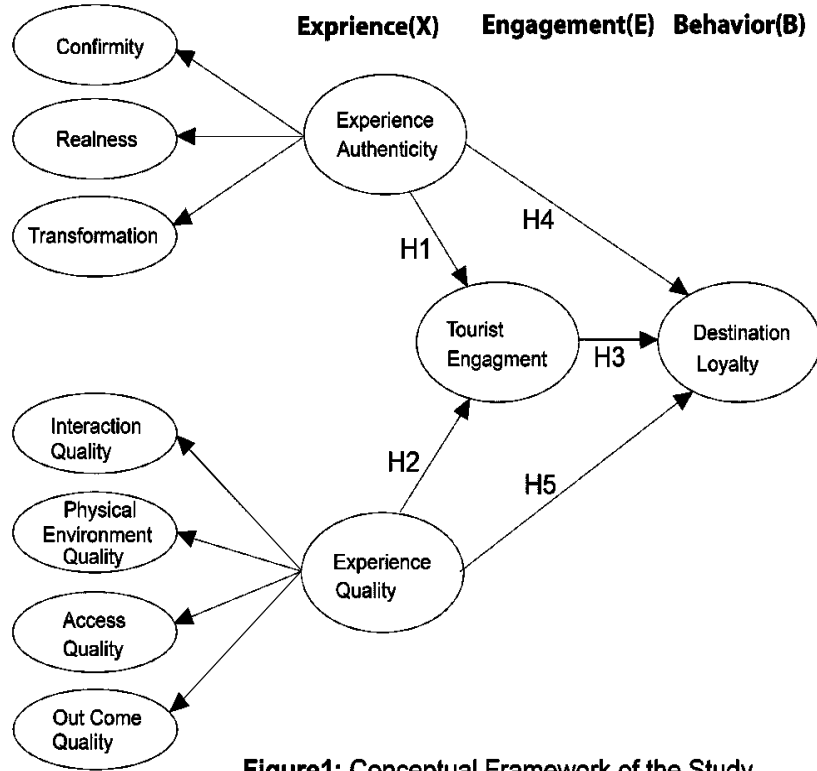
Exprience(X) Engagement(E) Behavior(B)

Confirmity

Realness

Transformation

Experience Authenticity

H1

H4

Tourist Engagment

H3

Destination Loyalty

Interaction Quality

Physical Environment Quality

Access Quality

Out Come Quality

H2

H5

Experience Quality

Figure1: Conceptual Framework of the Study